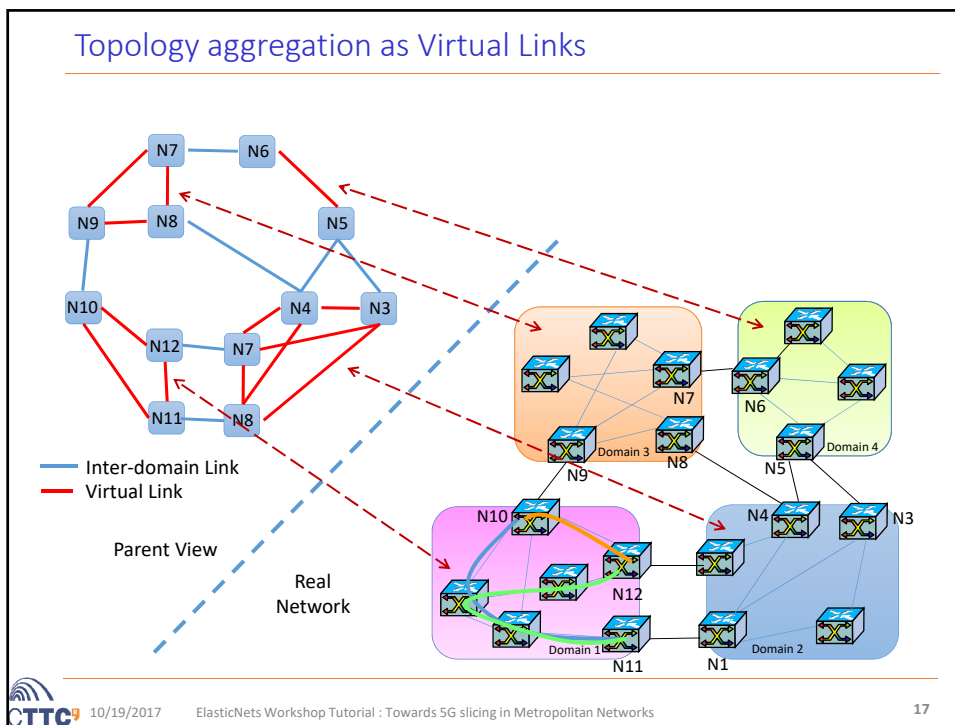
Topology aggregation as Virtual Links

N7
N6
N9
N8
N5
N10
N4
N3
N12
N7
N11
N8

Inter-domain Link
Virtual Link

Parent View

Real Network

N7
N6
Domain 4
N5
Domain 3
N8
N9
N10
N4
N3
N12
Domain 1
N11
N1
Domain 2

CTTC

10/19/2017 ElasticNets Workshop Tutorial : Towards 5G slicing in Metropolitan Networks

17